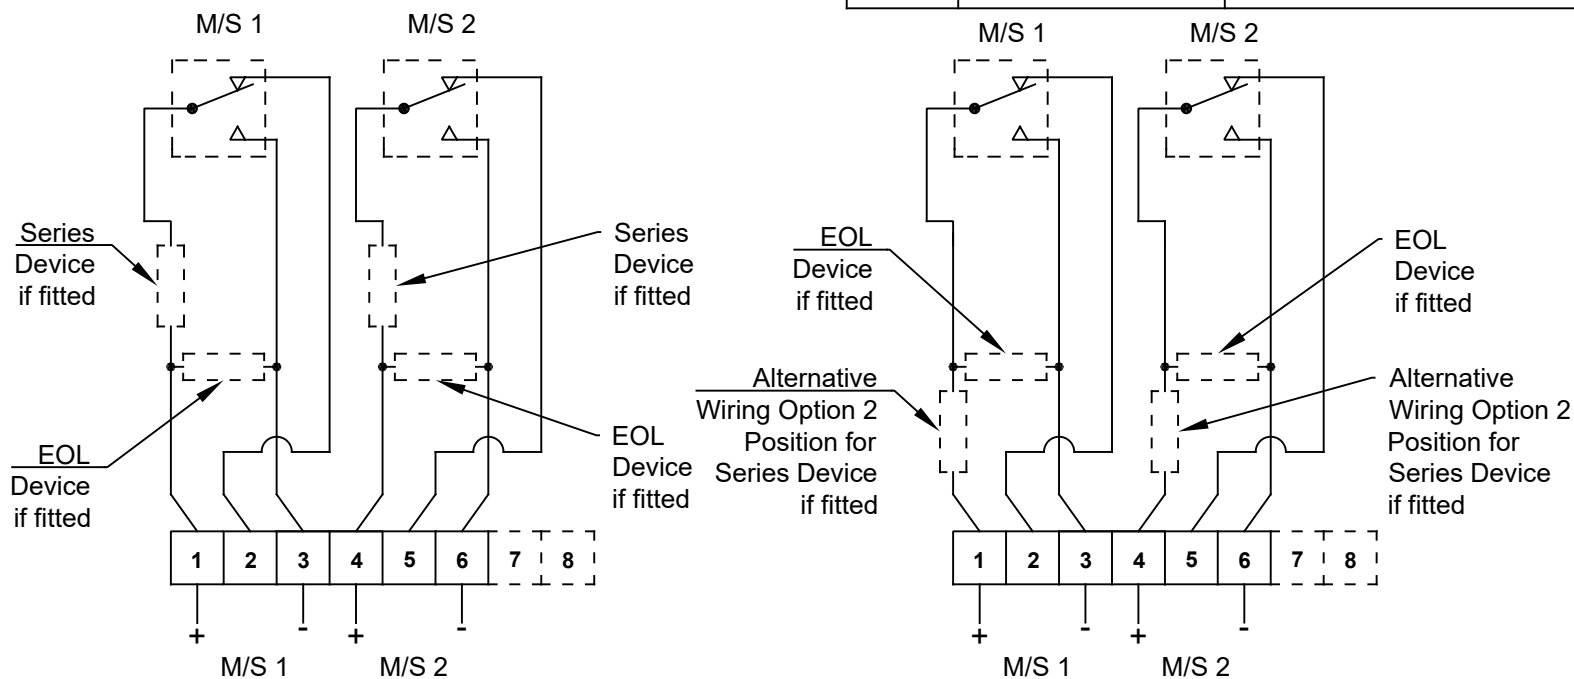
M/S 1
M/S 2

Series Device if fitted

Series Device if fitted

EOL Device if fitted

EOL Device if fitted

| 1 | 2 | 3 | 4 | 5 | 6 | 7 | 8 |
|---|---|---|---|---|---|---|---|

+ - + -
M/S 1 M/S 2

M/S 1
M/S 2

EOL Device if fitted

EOL Device if fitted

Alternative Wiring Option 2 Position for Series Device if fitted

Alternative Wiring Option 2 Position for Series Device if fitted

| 1 | 2 | 3 | 4 | 5 | 6 | 7 | 8 |
|---|---|---|---|---|---|---|---|

+ - + -
M/S 1 M/S 2